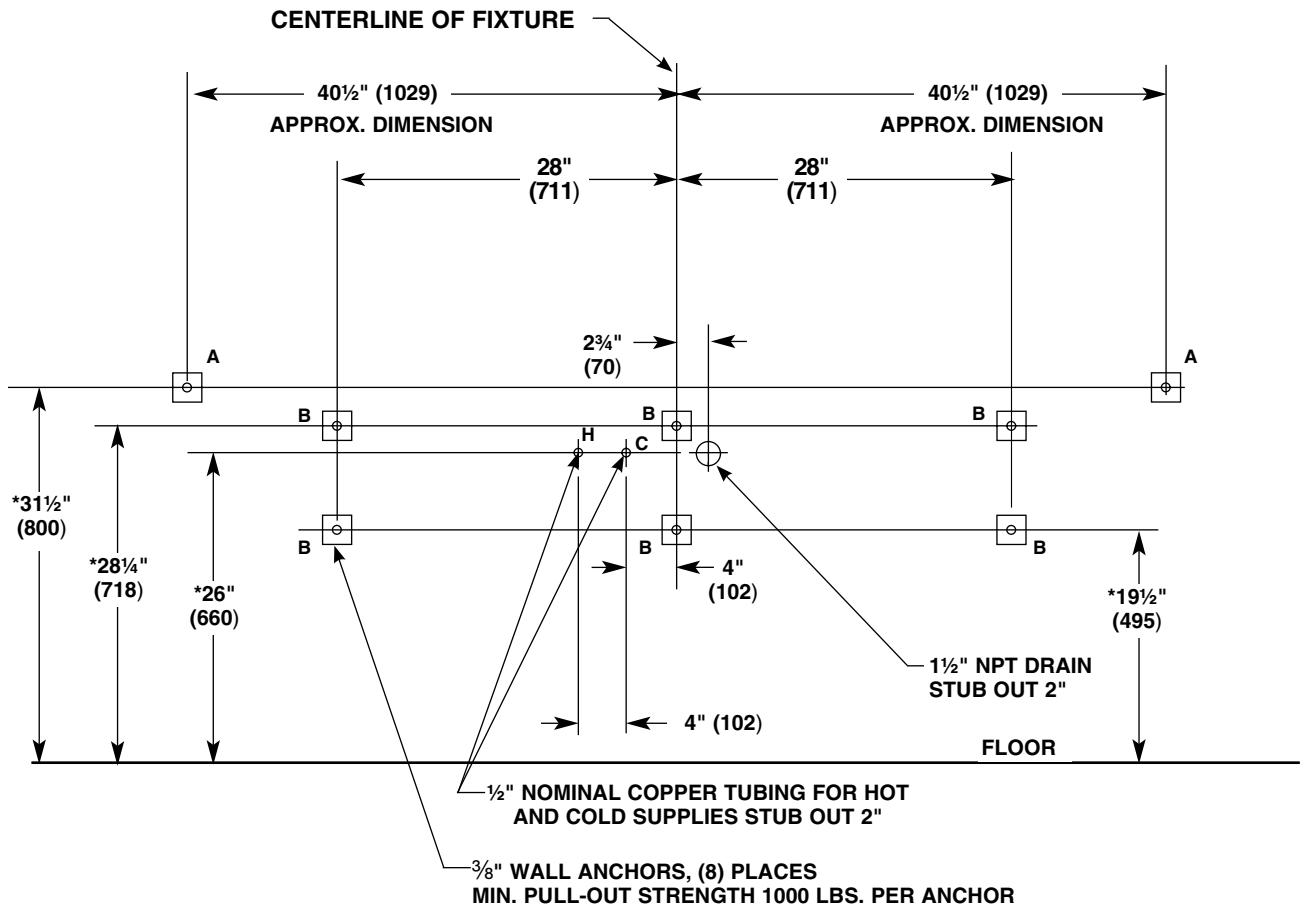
CENTERLINE OF FIXTURE

40½" (1029)
APPROX. DIMENSION

40½" (1029)
APPROX. DIMENSION

28"
(711)

28"
(711)

2¾"
(70)

A

A

B

B

B

H

C

B

B

B

*31½"
(800)

*28¼"
(718)

*26"
(660)

4"
(102)

*19½"
(495)

1½" NPT DRAIN
STUB OUT 2"

4" (102)

FLOOR

½" NOMINAL COPPER TUBING FOR HOT AND COLD SUPPLIES STUB OUT 2"

$\frac{3}{8}$" WALL ANCHORS, (8) PLACES
MIN. PULL-OUT STRENGTH 1000 LBS. PER ANCHOR